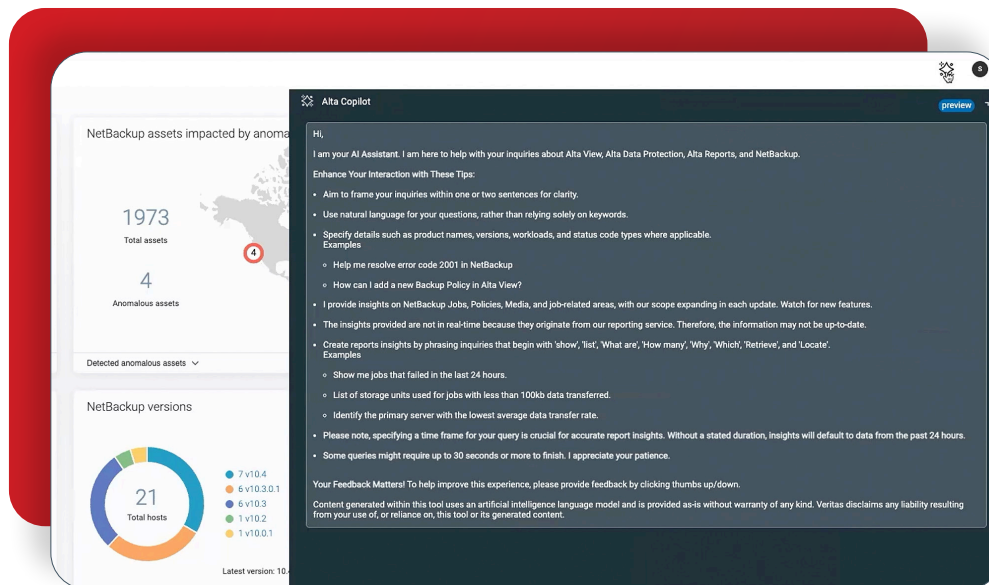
NetBackup assets impacted by anoma

1973
Total assets

4
Anomalous assets

4

Detected anomalous assets

NetBackup versions

21
Total hosts

7 v10.4
6 v10.3.0.1
6 v10.3
1 v10.2
1 v10.0.1

Latest version: 10.

Alta Copilot

preview

S

Hi,

I am your AI Assistant. I am here to help with your inquiries about Alta View, Alta Data Protection, Alta Reports, and NetBackup.

Enhance Your Interaction with These Tips:

- Aim to frame your inquiries within one or two sentences for clarity.
- Use natural language for your questions, rather than relying solely on keywords.
- Specify details such as product names, versions, workloads, and status code types where applicable.
Examples
  - Help me resolve error code 2001 in NetBackup
  - How can I add a new Backup Policy in Alta View?
- I provide insights on NetBackup Jobs, Policies, Media, and job-related areas, with our scope expanding in each update. Watch for new features.
- The insights provided are not in real-time because they originate from our reporting service. Therefore, the information may not be up-to-date.
- Create reports insights by phrasing inquiries that begin with 'show', 'list', 'What are', 'How many', 'Why', 'Which', 'Retrieve', and 'Locate'.
Examples
  - Show me jobs that failed in the last 24 hours.
  - List of storage units used for jobs with less than 100kb data transferred.
  - Identify the primary server with the lowest average data transfer rate.
- Please note, specifying a time frame for your query is crucial for accurate report insights. Without a stated duration, insights will default to data from the past 24 hours.
- Some queries might require up to 30 seconds or more to finish. I appreciate your patience.

Your Feedback Matters! To help improve this experience, please provide feedback by clicking thumbs up/down.

Content generated within this tool uses an artificial intelligence language model and is provided as-is without warranty of any kind. Veritas disclaims any liability resulting from your use of, or reliance on, this tool or its generated content.